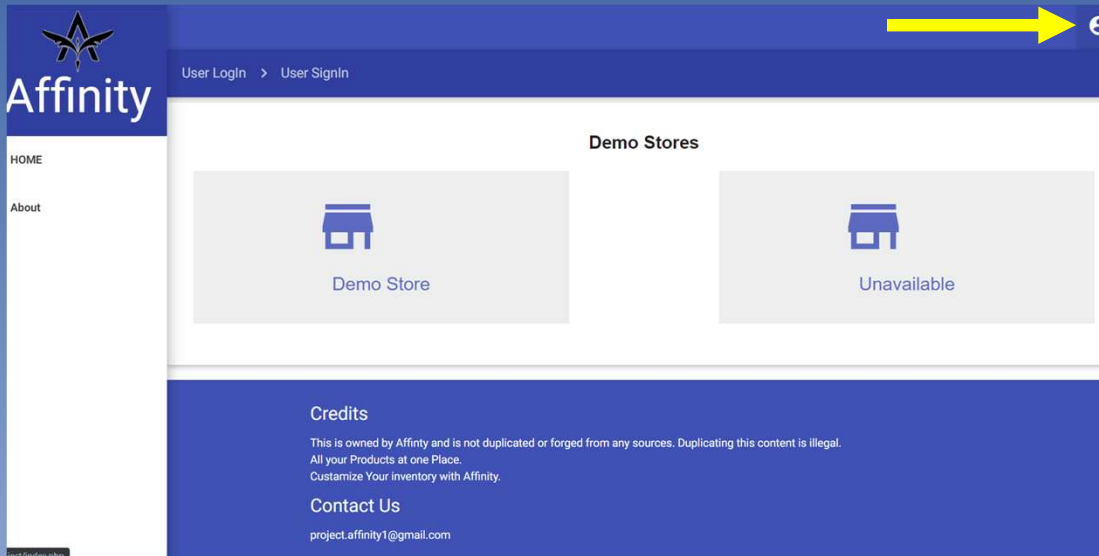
Affinity

HOME

About

User LogIn > User SignIn

Demo Stores

Demo Store

Unavailable

Credits

This is owned by Affinty and is not duplicated or forged from any sources. Duplicating this content is illegal.
All your Products at one Place.
Customize Your inventory with Affinity.

Contact Us

project.affinity1@gmail.com

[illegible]